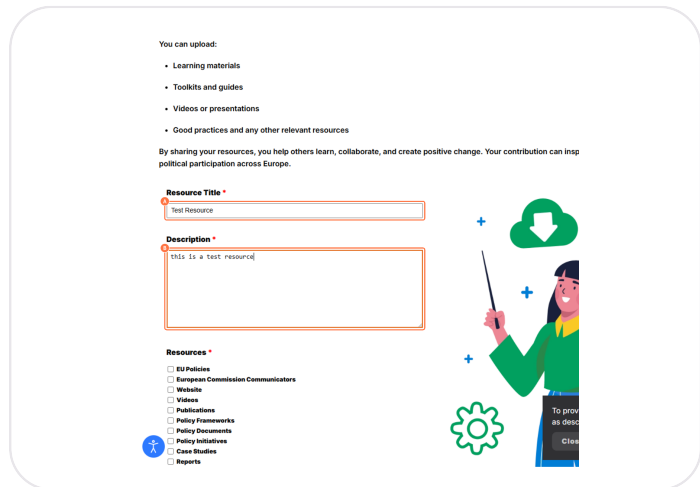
You can upload:

- Learning materials
- Toolkits and guides
- Videos or presentations
- Good practices and any other relevant resources

By sharing your resources, you help others learn, collaborate, and create positive change. Your contribution can insp political participation across Europe.

Resource Title *

A

Test Resource

Description *

B

this is a test resource

Resources *

- EU Policies
- European Commission Communicators
- Website
- Videos
- Publications
- Policy Frameworks
- Policy Documents
- Policy Initiatives
- Case Studies
- Reports

To prov
as desc
Clos